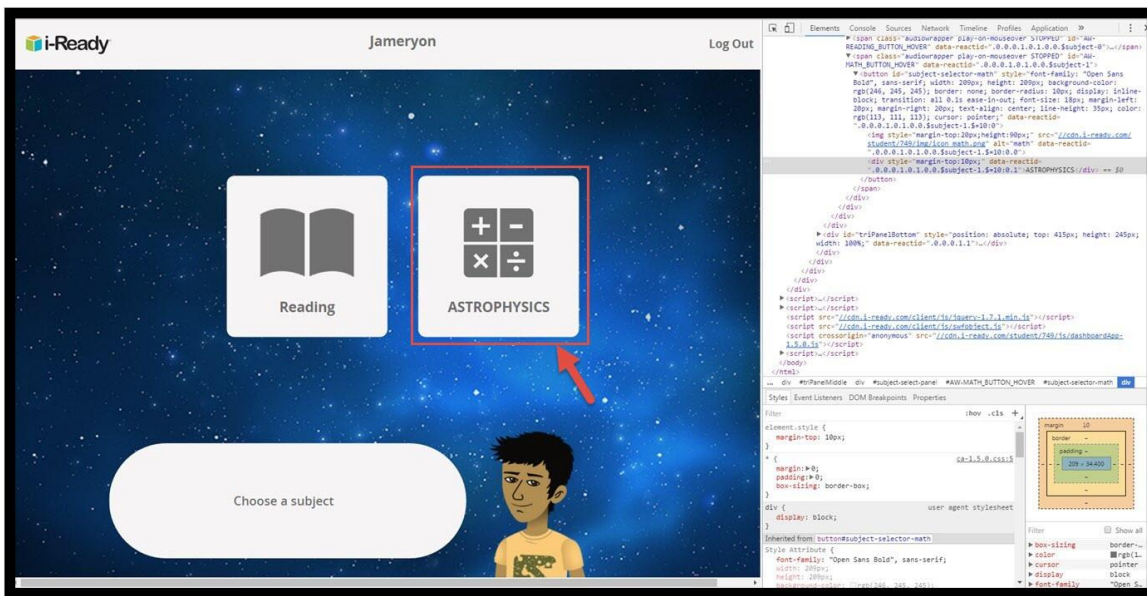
i-Ready

Jameryon

Log Out

Reading

ASTROPHYSICS

Choose a subject

Elements Console Sources Network Timeline Profiles Application »

▸<span class="audiowrapper play-on-mouseover STOPPED" id="AW-READING_BUTTON_HOVER" data-reactid=".0.0.0.1.0.1.0.0.$subject-0">…</span>
▾<span class="audiowrapper play-on-mouseover STOPPED" id="AW-MATH_BUTTON_HOVER" data-reactid=".0.0.0.1.0.1.0.0.$subject-1">
▾<button id="subject-selector-math" style="font-family: 'Open Sans Bold', sans-serif; width: 209px; height: 209px; background-color: rgb(246, 245, 245); border: none; border-radius: 10px; display: inline-block; transition: all 0.1s ease-in-out; font-size: 18px; margin-left: 20px; margin-right: 20px; text-align: center; line-height: 35px; color: rgb(113, 111, 113); cursor: pointer;" data-reactid=".0.0.0.1.0.1.0.0.$subject-1.$=10:0">
<img style="margin-top:20px;height:90px;" src="//cdn.i-ready.com/student/749/img/icon_math.png" alt="math" data-reactid=".0.0.0.1.0.1.0.0.$subject-1.$=10:0.0">
<div style="margin-top:10px;" data-reactid=".0.0.0.1.0.1.0.0.$subject-1.$=10:0.1">ASTROPHYSICS</div> == $0
</button>
</span>
</div>
</div>
</div>
</div>
▸<div id="triPanelBottom" style="position: absolute; top: 415px; height: 245px; width: 100%;" data-reactid=".0.0.0.1.1">…</div>
</div>
</div>
</div>
</div>
▸<script>…</script>
▸<script>…</script>
<script src="//cdn.i-ready.com/client/js/jquery-1.7.1.min.js"></script>
<script src="//cdn.i-ready.com/client/js/swfobject.js"></script>
<script crossorigin="anonymous" src="//cdn.i-ready.com/student/749/js/dashboardApp-1.5.0.js"></script>
▸<script>…</script>
</body>
</html>

... div #triPanelMiddle div #subject-select-panel #AW-MATH_BUTTON_HOVER #subject-selector-math div

Styles Event Listeners DOM Breakpoints Properties

Filter :hov .cls +

element.style {
margin-top: 10px;
}

* { ca-1.5.0.css:5
margin:▸0;
padding:▸0;
box-sizing: border-box;
}

div { user agent stylesheet
display: block;
}

Inherited from button#subject-selector-math

Style Attribute {
font-family: "Open Sans Bold", sans-serif;
width: 209px;
height: 209px;
background-color: rgb(246, 245, 245);

margin 10
border -
padding -
209 × 34.400

Filter Show all
▸box-sizing border-…
▸color rgb(1…
▸cursor pointer
▸display block
▸font-family "Open S…